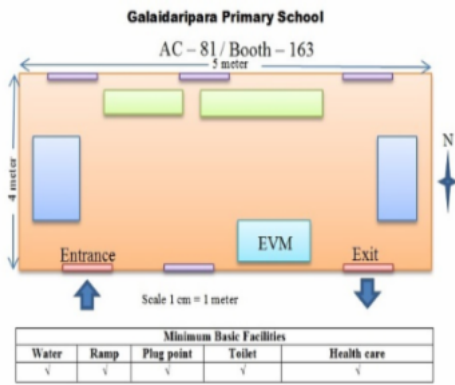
Galaidaripara Primary School

AC – 81 / Booth – 163

5 meter

4 meter

N

EVM

Entrance

Exit

Scale 1 cm = 1 meter

| Minimum Basic Facilities | | | | |
|---|---|---|---|---|
| Water | Ramp | Plug point | Toilet | Health care |
| √ | √ | √ | √ | √ |